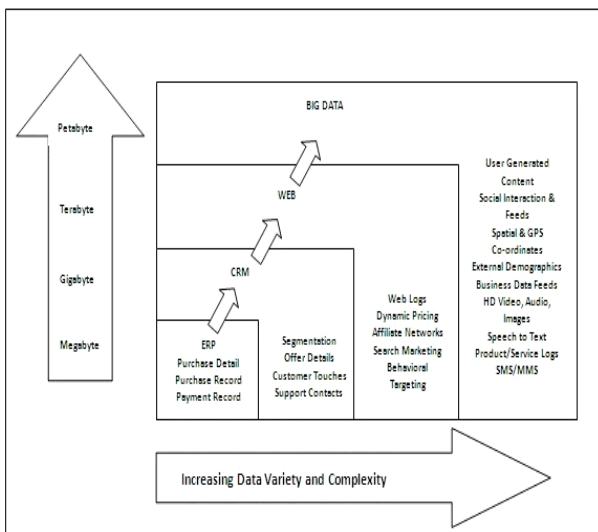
Petabyte

Terabyte

Gigabyte

Megabyte

BIG DATA

WEB

CRM

ERP
Purchase Detail
Purchase Record
Payment Record

Segmentation
Offer Details
Customer Touches
Support Contacts

Web Logs
Dynamic Pricing
Affiliate Networks
Search Marketing
Behavioral
Targeting

User Generated
Content
Social Interaction &
Feeds
Spatial & GPS
Co-ordinates
External Demographics
Business Data Feeds
HD Video, Audio,
Images
Speech to Text
Product/Service Logs
SMS/MMS

Increasing Data Variety and Complexity